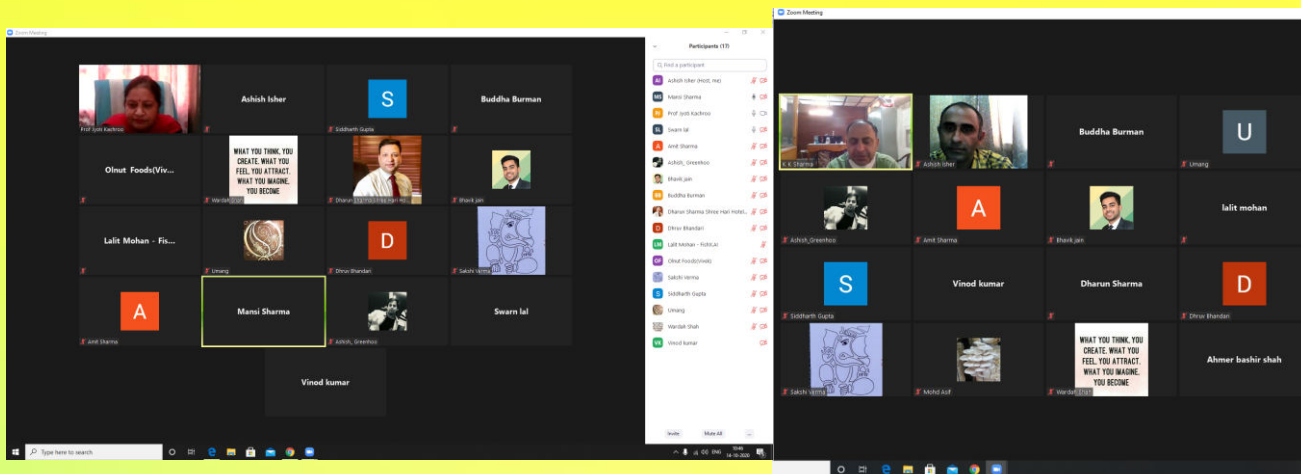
Zoom Meeting

Prof Jyoti Kachroo

Ashish Isher

S

Siddharth Gupta

Buddha Burman

Olnut Foods(Viv...

WHAT YOU THINK, YOU CREATE. WHAT YOU FEEL, YOU ATTRACT. WHAT YOU IMAGINE, YOU BECOME

Wardah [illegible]

Dharun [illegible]

Bhavik jain

Lalit Mohan - Fis...

Umang

D

Dhruv Bhandari

Sakshi Verma

A

Amit Sharma

Mansi Sharma

Ashish_Greenhos

Swarn lal

Vinod kumar

Participants (17)

Find a participant

Ashish Isher (Host, me)

Mansi Sharma

Prof. Jyoti Kachroo

Swarn lal

Amit Sharma

Ashish_Greenhos

Bhavik jain

Buddha Burman

Dharun Sharma Dhruv Hari Hotel...

Dhruv Bhandari

Lalit Mohan - FishLal

Olnut Foods(Vivek)

Sakshi Verma

Siddharth Gupta

Umang

Wardah Shah

Vinod kumar

Invite

Mute All

...

Type here to search

ENG

10:46
14-10-2020

Zoom Meeting

K K Sharma

Ashish Isher

Buddha Burman

U

Umang

Ashish_Greenhos

A

Amit Sharma

Bhavik jain

lalit mohan

S

Siddharth Gupta

Vinod kumar

Dharun Sharma

D

Dhruv Bhandari

Sakshi Verma

Mohd Asif

WHAT YOU THINK, YOU CREATE. WHAT YOU FEEL, YOU ATTRACT. WHAT YOU IMAGINE, YOU BECOME

Wardah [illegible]

Ahmer bashir shah